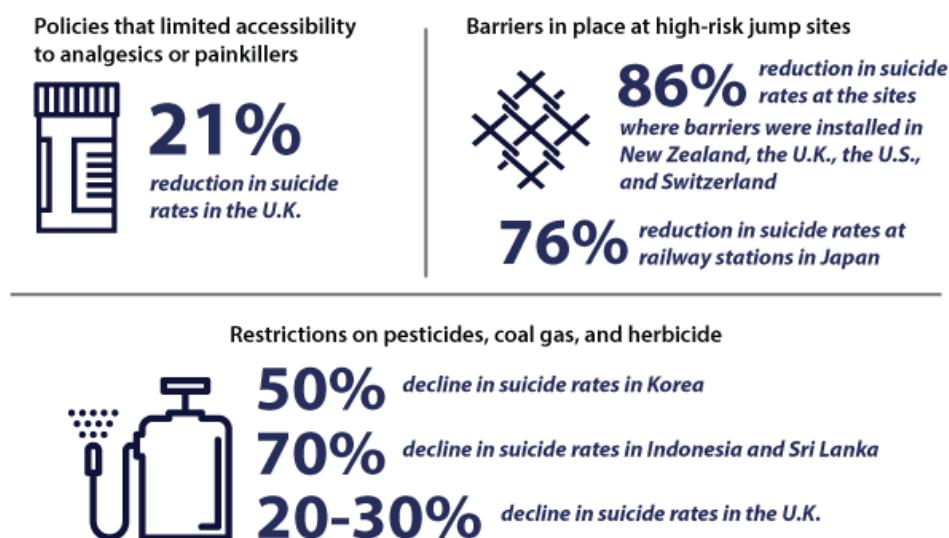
Policies that limited accessibility to analgesics or painkillers

21%
reduction in suicide rates in the U.K.

Barriers in place at high-risk jump sites

86% reduction in suicide rates at the sites where barriers were installed in New Zealand, the U.K., the U.S., and Switzerland

76% reduction in suicide rates at railway stations in Japan

Restrictions on pesticides, coal gas, and herbicide

50% decline in suicide rates in Korea

70% decline in suicide rates in Indonesia and Sri Lanka

20-30% decline in suicide rates in the U.K.